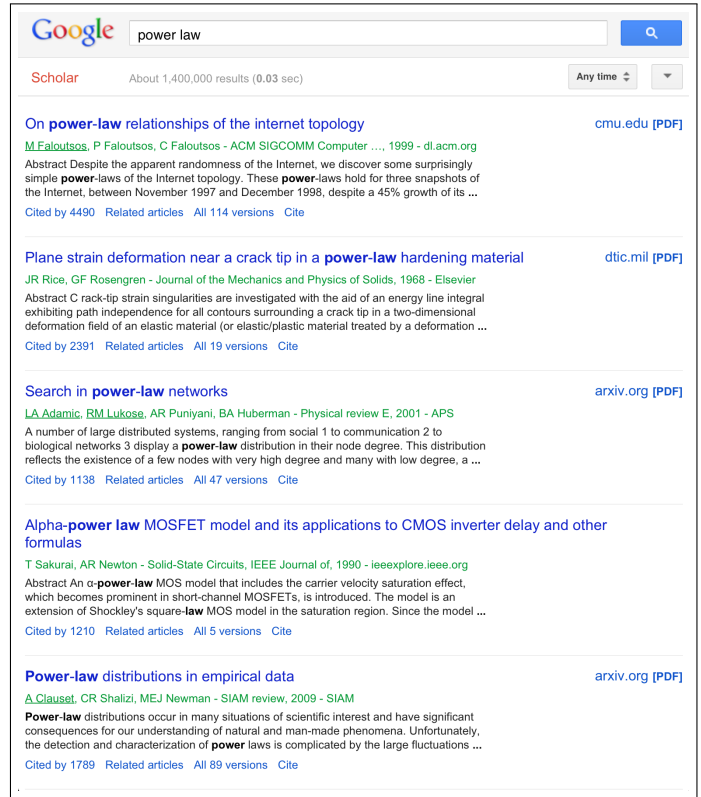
Google power law

Scholar About 1,400,000 results (**0.03** sec) Any time

On **power-law** relationships of the internet topology cmu.edu [PDF]
M Faloutsos, P Faloutsos, C Faloutsos - ACM SIGCOMM Computer ..., 1999 - dl.acm.org
Abstract Despite the apparent randomness of the Internet, we discover some surprisingly simple **power**-laws of the Internet topology. These **power**-laws hold for three snapshots of the Internet, between November 1997 and December 1998, despite a 45% growth of its **...**
Cited by 4490 Related articles All 114 versions Cite

Plane strain deformation near a crack tip in a **power-law** hardening material dtic.mil [PDF]
JR Rice, GF Rosengren - Journal of the Mechanics and Physics of Solids, 1968 - Elsevier
Abstract C rack-tip strain singularities are investigated with the aid of an energy line integral exhibiting path independence for all contours surrounding a crack tip in a two-dimensional deformation field of an elastic material (or elastic/plastic material treated by a deformation **...**
Cited by 2391 Related articles All 19 versions Cite

Search in **power-law** networks arxiv.org [PDF]
LA Adamic, RM Lukose, AR Puniyani, BA Huberman - Physical review E, 2001 - APS
A number of large distributed systems, ranging from social 1 to communication 2 to biological networks 3 display a **power-law** distribution in their node degree. This distribution reflects the existence of a few nodes with very high degree and many with low degree, a **...**
Cited by 1138 Related articles All 47 versions Cite

Alpha-**power law** MOSFET model and its applications to CMOS inverter delay and other formulas
T Sakurai, AR Newton - Solid-State Circuits, IEEE Journal of, 1990 - ieeexplore.ieee.org
Abstract An α-**power-law** MOS model that includes the carrier velocity saturation effect, which becomes prominent in short-channel MOSFETs, is introduced. The model is an extension of Shockley's square-**law** MOS model in the saturation region. Since the model **...**
Cited by 1210 Related articles All 5 versions Cite

**Power-law** distributions in empirical data arxiv.org [PDF]
A Clauset, CR Shalizi, MEJ Newman - SIAM review, 2009 - SIAM
**Power-law** distributions occur in many situations of scientific interest and have significant consequences for our understanding of natural and man-made phenomena. Unfortunately, the detection and characterization of **power** laws is complicated by the large fluctuations **...**
Cited by 1789 Related articles All 89 versions Cite